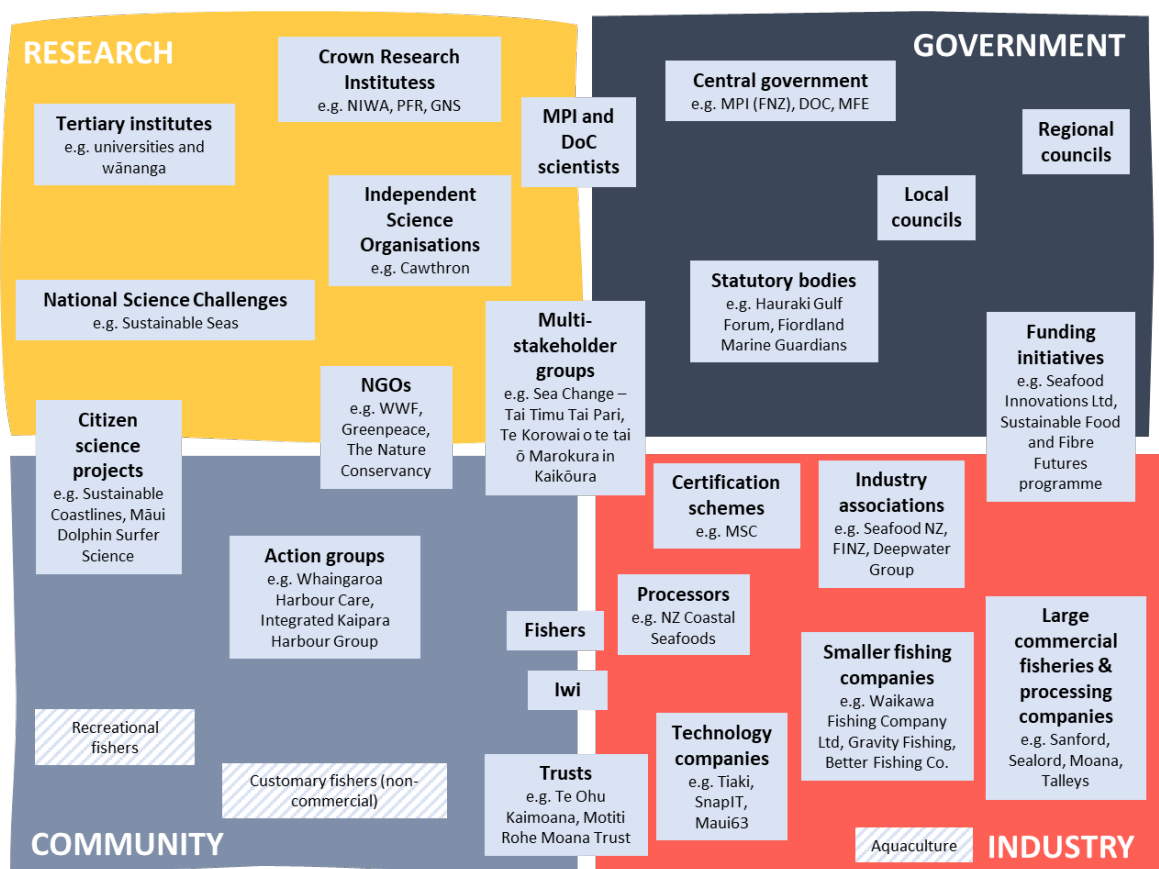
RESEARCH

Crown Research Institutess
e.g. NIWA, PFR, GNS

Tertiary institutes
e.g. universities and wānanga

MPI and DoC scientists

Independent Science Organisations
e.g. Cawthron

National Science Challenges
e.g. Sustainable Seas

GOVERNMENT

Central government
e.g. MPI (FNZ), DOC, MFE

Regional councils

Local councils

Statutory bodies
e.g. Hauraki Gulf Forum, Fiordland Marine Guardians

Funding initiatives
e.g. Seafood Innovations Ltd, Sustainable Food and Fibre Futures programme

Multi-stakeholder groups
e.g. Sea Change – Tai Timu Tai Pari, Te Korowai o te tai ō Marokura in Kaikōura

NGOs
e.g. WWF, Greenpeace, The Nature Conservancy

Citizen science projects
e.g. Sustainable Coastlines, Māui Dolphin Surfer Science

Action groups
e.g. Whaingaroa Harbour Care, Integrated Kaipara Harbour Group

Certification schemes
e.g. MSC

Industry associations
e.g. Seafood NZ, FINZ, Deepwater Group

Processors
e.g. NZ Coastal Seafoods

Fishers

Iwi

Large commercial fisheries & processing companies
e.g. Sanford, Sealord, Moana, Talleys

Smaller fishing companies
e.g. Waikawa Fishing Company Ltd, Gravity Fishing, Better Fishing Co.

Recreational fishers

Customary fishers (non-commercial)

Technology companies
e.g. Tiaki, SnapIT, Maui63

Trusts
e.g. Te Ohu Kaimoana, Motiti Rohe Moana Trust

COMMUNITY

Aquaculture

INDUSTRY